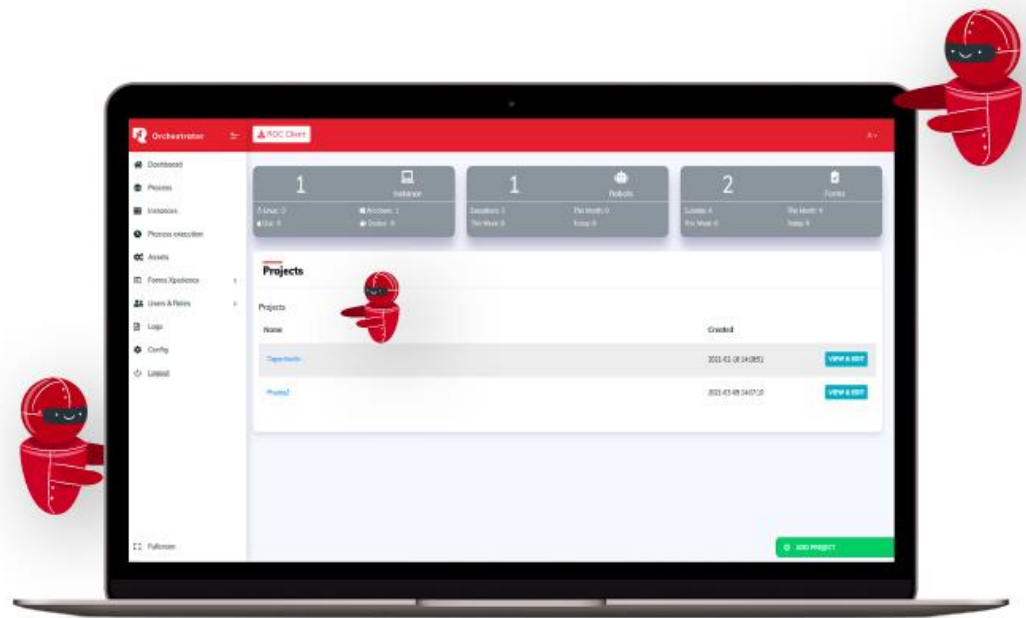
Orchestrator

RDC Client

Dashboard

Process

Instances

Process execution

Assets

Forms Xpalience

Users & Roles

Logs

Config

Logout

Fullscreen

1 Instance

Linux: 0 Windows: 1
Out: 0 Online: 0

1 Robots

Sessions: 1 This Month: 0
This Week: 0 Today: 0

2 Forms

Sessions: 4 This Month: 4
This Week: 0 Today: 0

Projects

Projects

| Name | Created | |
|---|---|---|
| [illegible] | 2021-01-18 14:08:51 | VIEW & EDIT |
| Project2 | 2021-03-09 14:07:10 | VIEW & EDIT |

ADD PROJECT